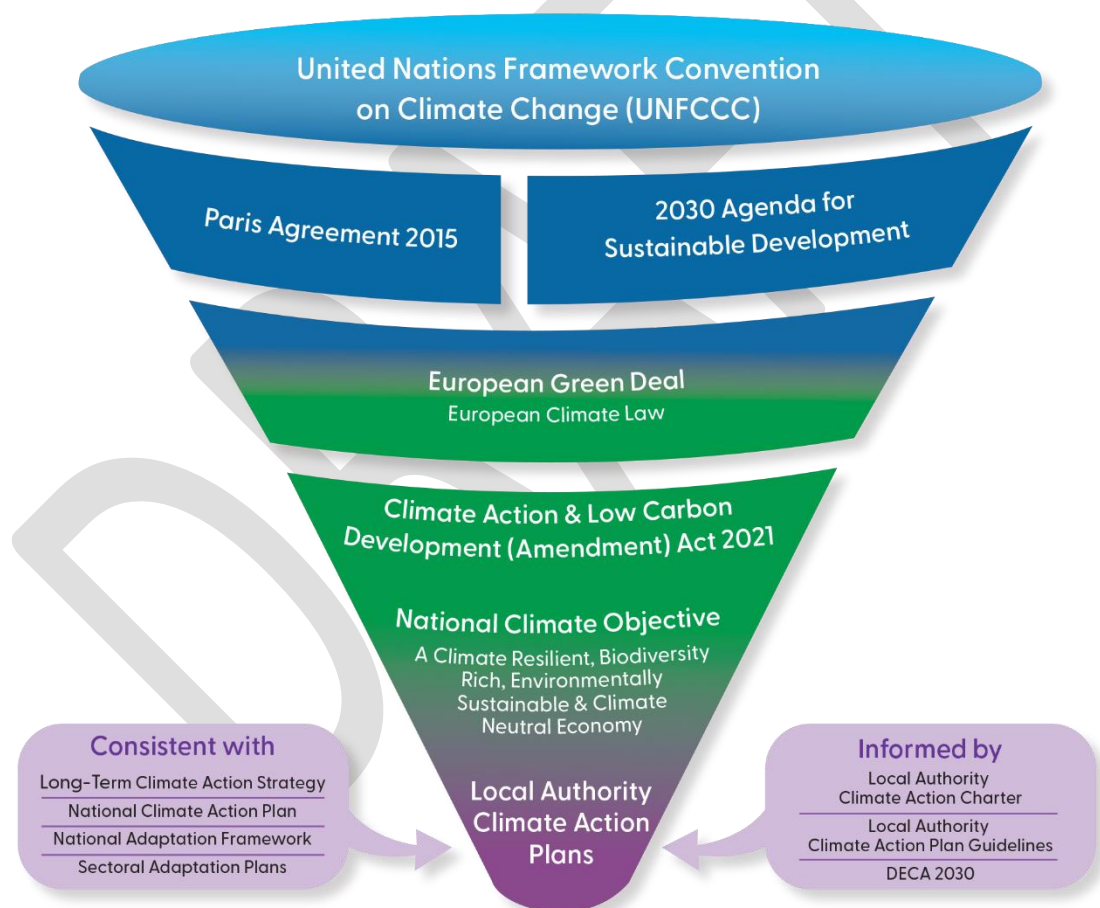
United Nations Framework Convention on Climate Change (UNFCCC)

Paris Agreement 2015

2030 Agenda for Sustainable Development

European Green Deal
European Climate Law

Climate Action & Low Carbon Development (Amendment) Act 2021

National Climate Objective
A Climate Resilient, Biodiversity Rich, Environmentally Sustainable & Climate Neutral Economy

Consistent with
Long-Term Climate Action Strategy
National Climate Action Plan
National Adaptation Framework
Sectoral Adaptation Plans

Local Authority Climate Action Plans

Informed by
Local Authority Climate Action Charter
Local Authority Climate Action Plan Guidelines
DECA 2030